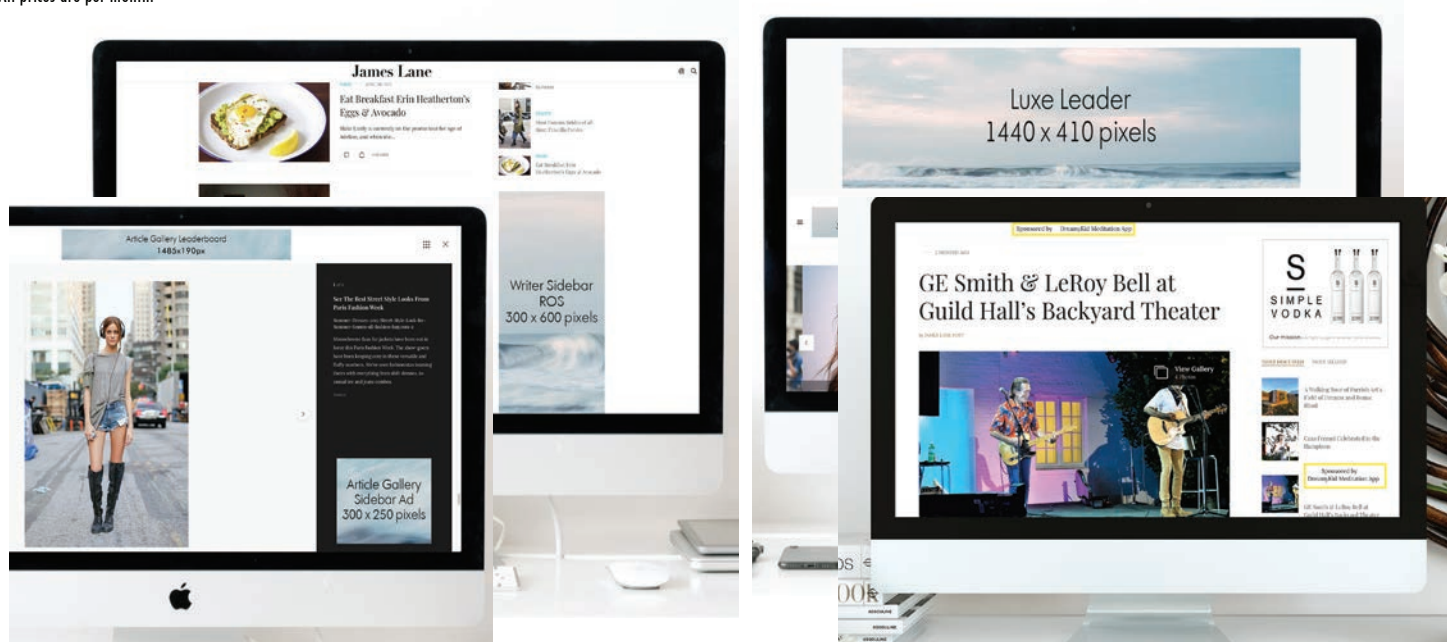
All prices are per month.

James Lane

Eat Breakfast Erin Heatherton's Eggs & Avocado

Article Gallery Leaderboard
1485x190px

See The Best Street Style Looks From Paris Fashion Week

Article Gallery Sidebar Ad
300 x 250 pixels

Writer Sidebar ROS
300 x 600 pixels

Luxe Leader
1440 x 410 pixels

Sponsored by DreamKid Meditation App

GE Smith & LeRoy Bell at Guild Hall's Backyard Theater

View Gallery

S
SIMPLE
VODKA

Sponsored by
DreamKid Meditation App